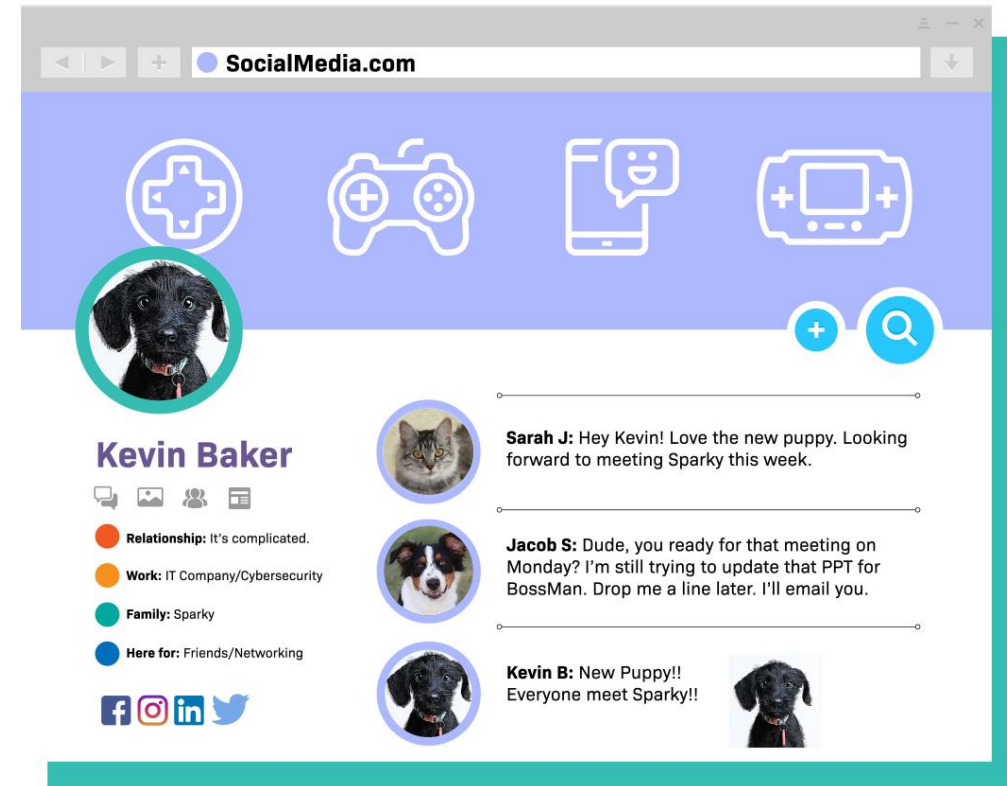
SocialMedia.com

Kevin Baker

Relationship: It's complicated.

Work: IT Company/Cybersecurity

Family: Sparky

Here for: Friends/Networking

Sarah J: Hey Kevin! Love the new puppy. Looking forward to meeting Sparky this week.

Jacob S: Dude, you ready for that meeting on Monday? I'm still trying to update that PPT for BossMan. Drop me a line later. I'll email you.

Kevin B: New Puppy!! Everyone meet Sparky!!